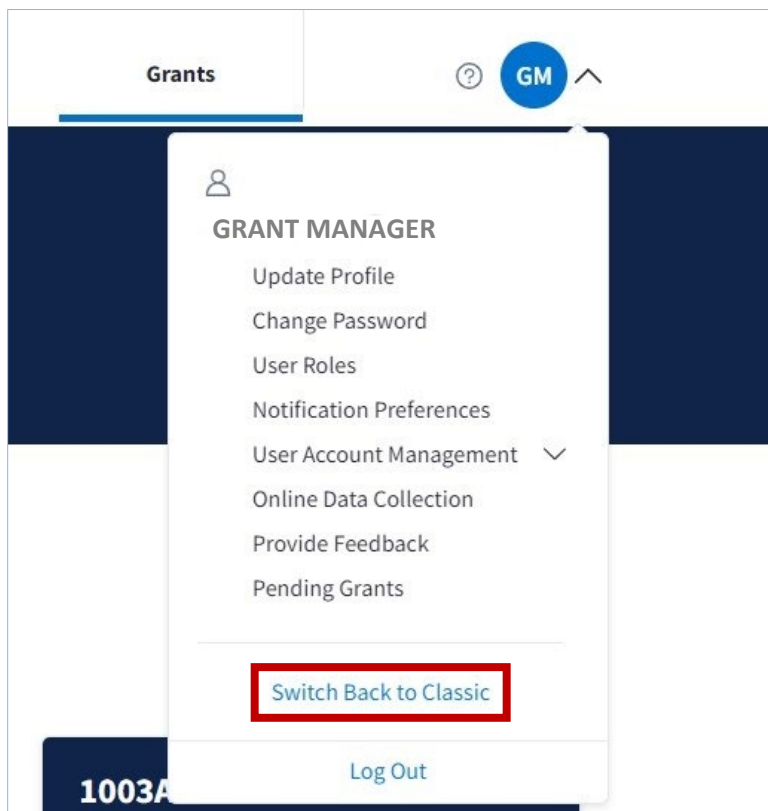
Grants

GM

GRANT MANAGER

Update Profile

Change Password

User Roles

Notification Preferences

User Account Management

Online Data Collection

Provide Feedback

Pending Grants

Switch Back to Classic

Log Out

1003A